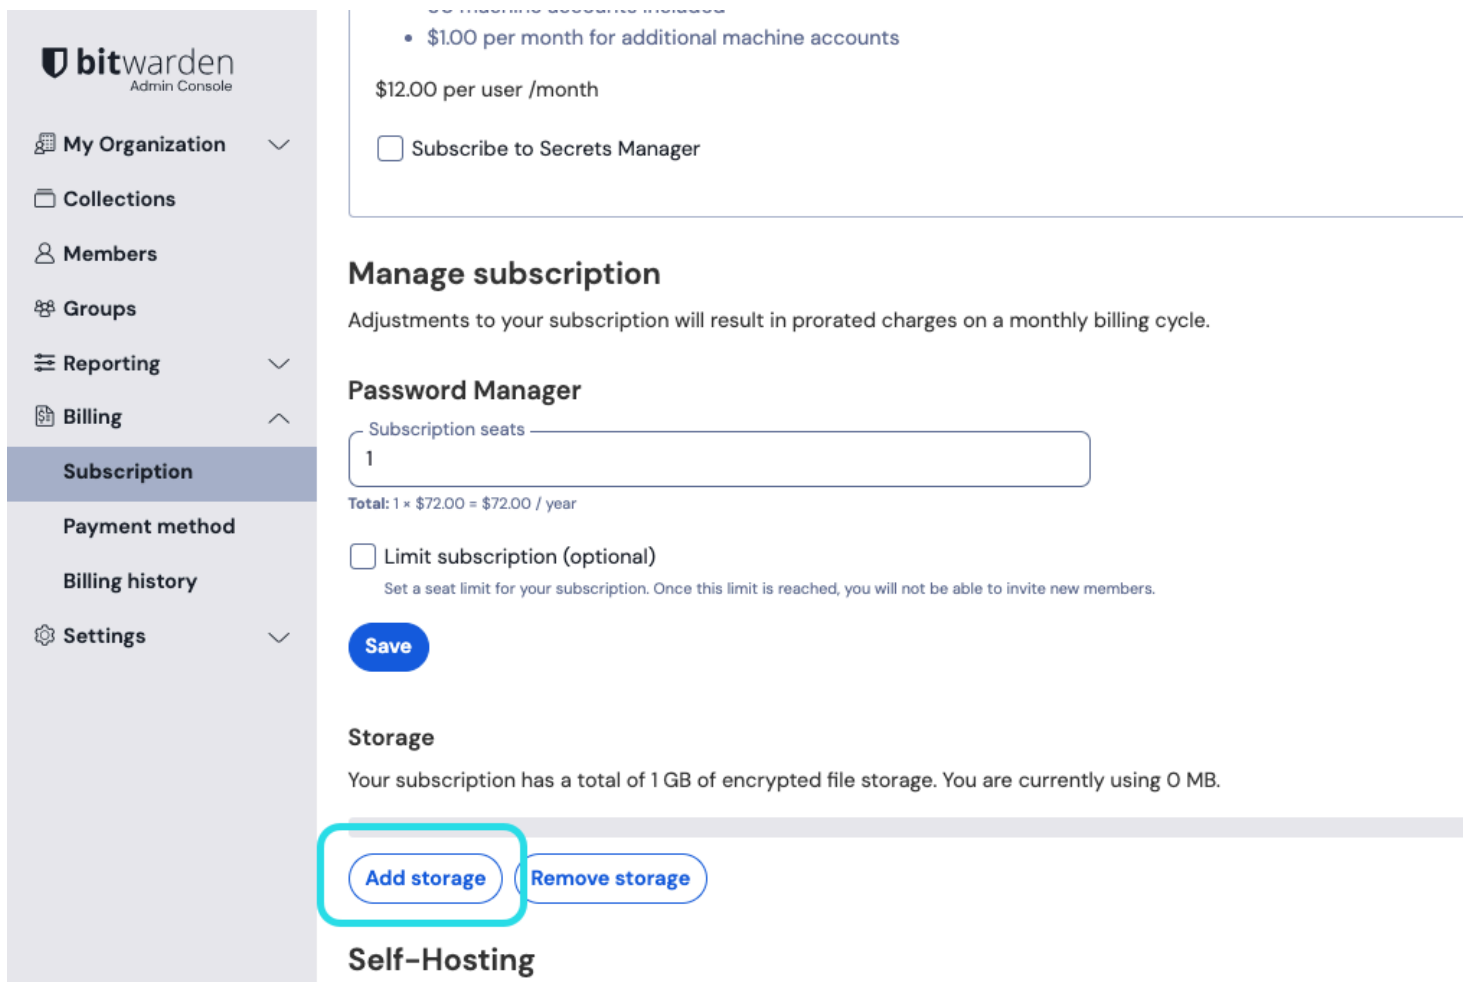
bitwarden
Admin Console

My Organization
Collections
Members
Groups
Reporting
Billing
Subscription
Payment method
Billing history
Settings

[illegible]
• $1.00 per month for additional machine accounts

$12.00 per user /month

Subscribe to Secrets Manager

Manage subscription

Adjustments to your subscription will result in prorated charges on a monthly billing cycle.

Password Manager

Subscription seats
1

Total: 1 × $72.00 = $72.00 / year

Limit subscription (optional)

Set a seat limit for your subscription. Once this limit is reached, you will not be able to invite new members.

Save

Storage

Your subscription has a total of 1 GB of encrypted file storage. You are currently using 0 MB.

Add storage
Remove storage

Self-Hosting